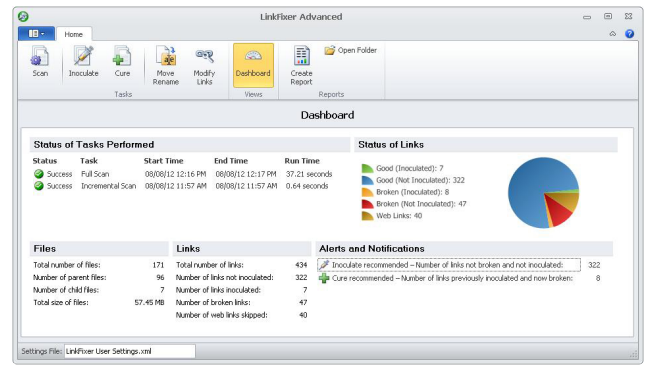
LinkFixer Advanced

Home

Scan Inoculate Cure
Tasks

Move Rename Modify Links

Dashboard
Views

Create Report Open Folder
Reports

Dashboard

Status of Tasks Performed

| Status | Task | Start Time | End Time | Run Time |
|---|---|---|---|---|
| Success | Full Scan | 08/08/12 12:16 PM | 08/08/12 12:17 PM | 37.21 seconds |
| Success | Incremental Scan | 08/08/12 11:57 AM | 08/08/12 11:57 AM | 0.64 seconds |

Status of Links

Good (Inoculated): 7
Good (Not Inoculated): 322
Broken (Inoculated): 8
Broken (Not Inoculated): 47
Web Links: 40

Files

| | |
|---|---|
| Total number of files: | 171 |
| Number of parent files: | 96 |
| Number of child files: | 7 |
| Total size of files: | 57.45 MB |

Links

| | |
|---|---|
| Total number of links: | 434 |
| Number of links not inoculated: | 322 |
| Number of links inoculated: | 7 |
| Number of broken links: | 47 |
| Number of web links skipped: | 40 |

Alerts and Notifications

Inoculate recommended – Number of links not broken and not inoculated: 322
Cure recommended – Number of links previously inoculated and now broken: 8

Settings File: LinkFixer User Settings.xml